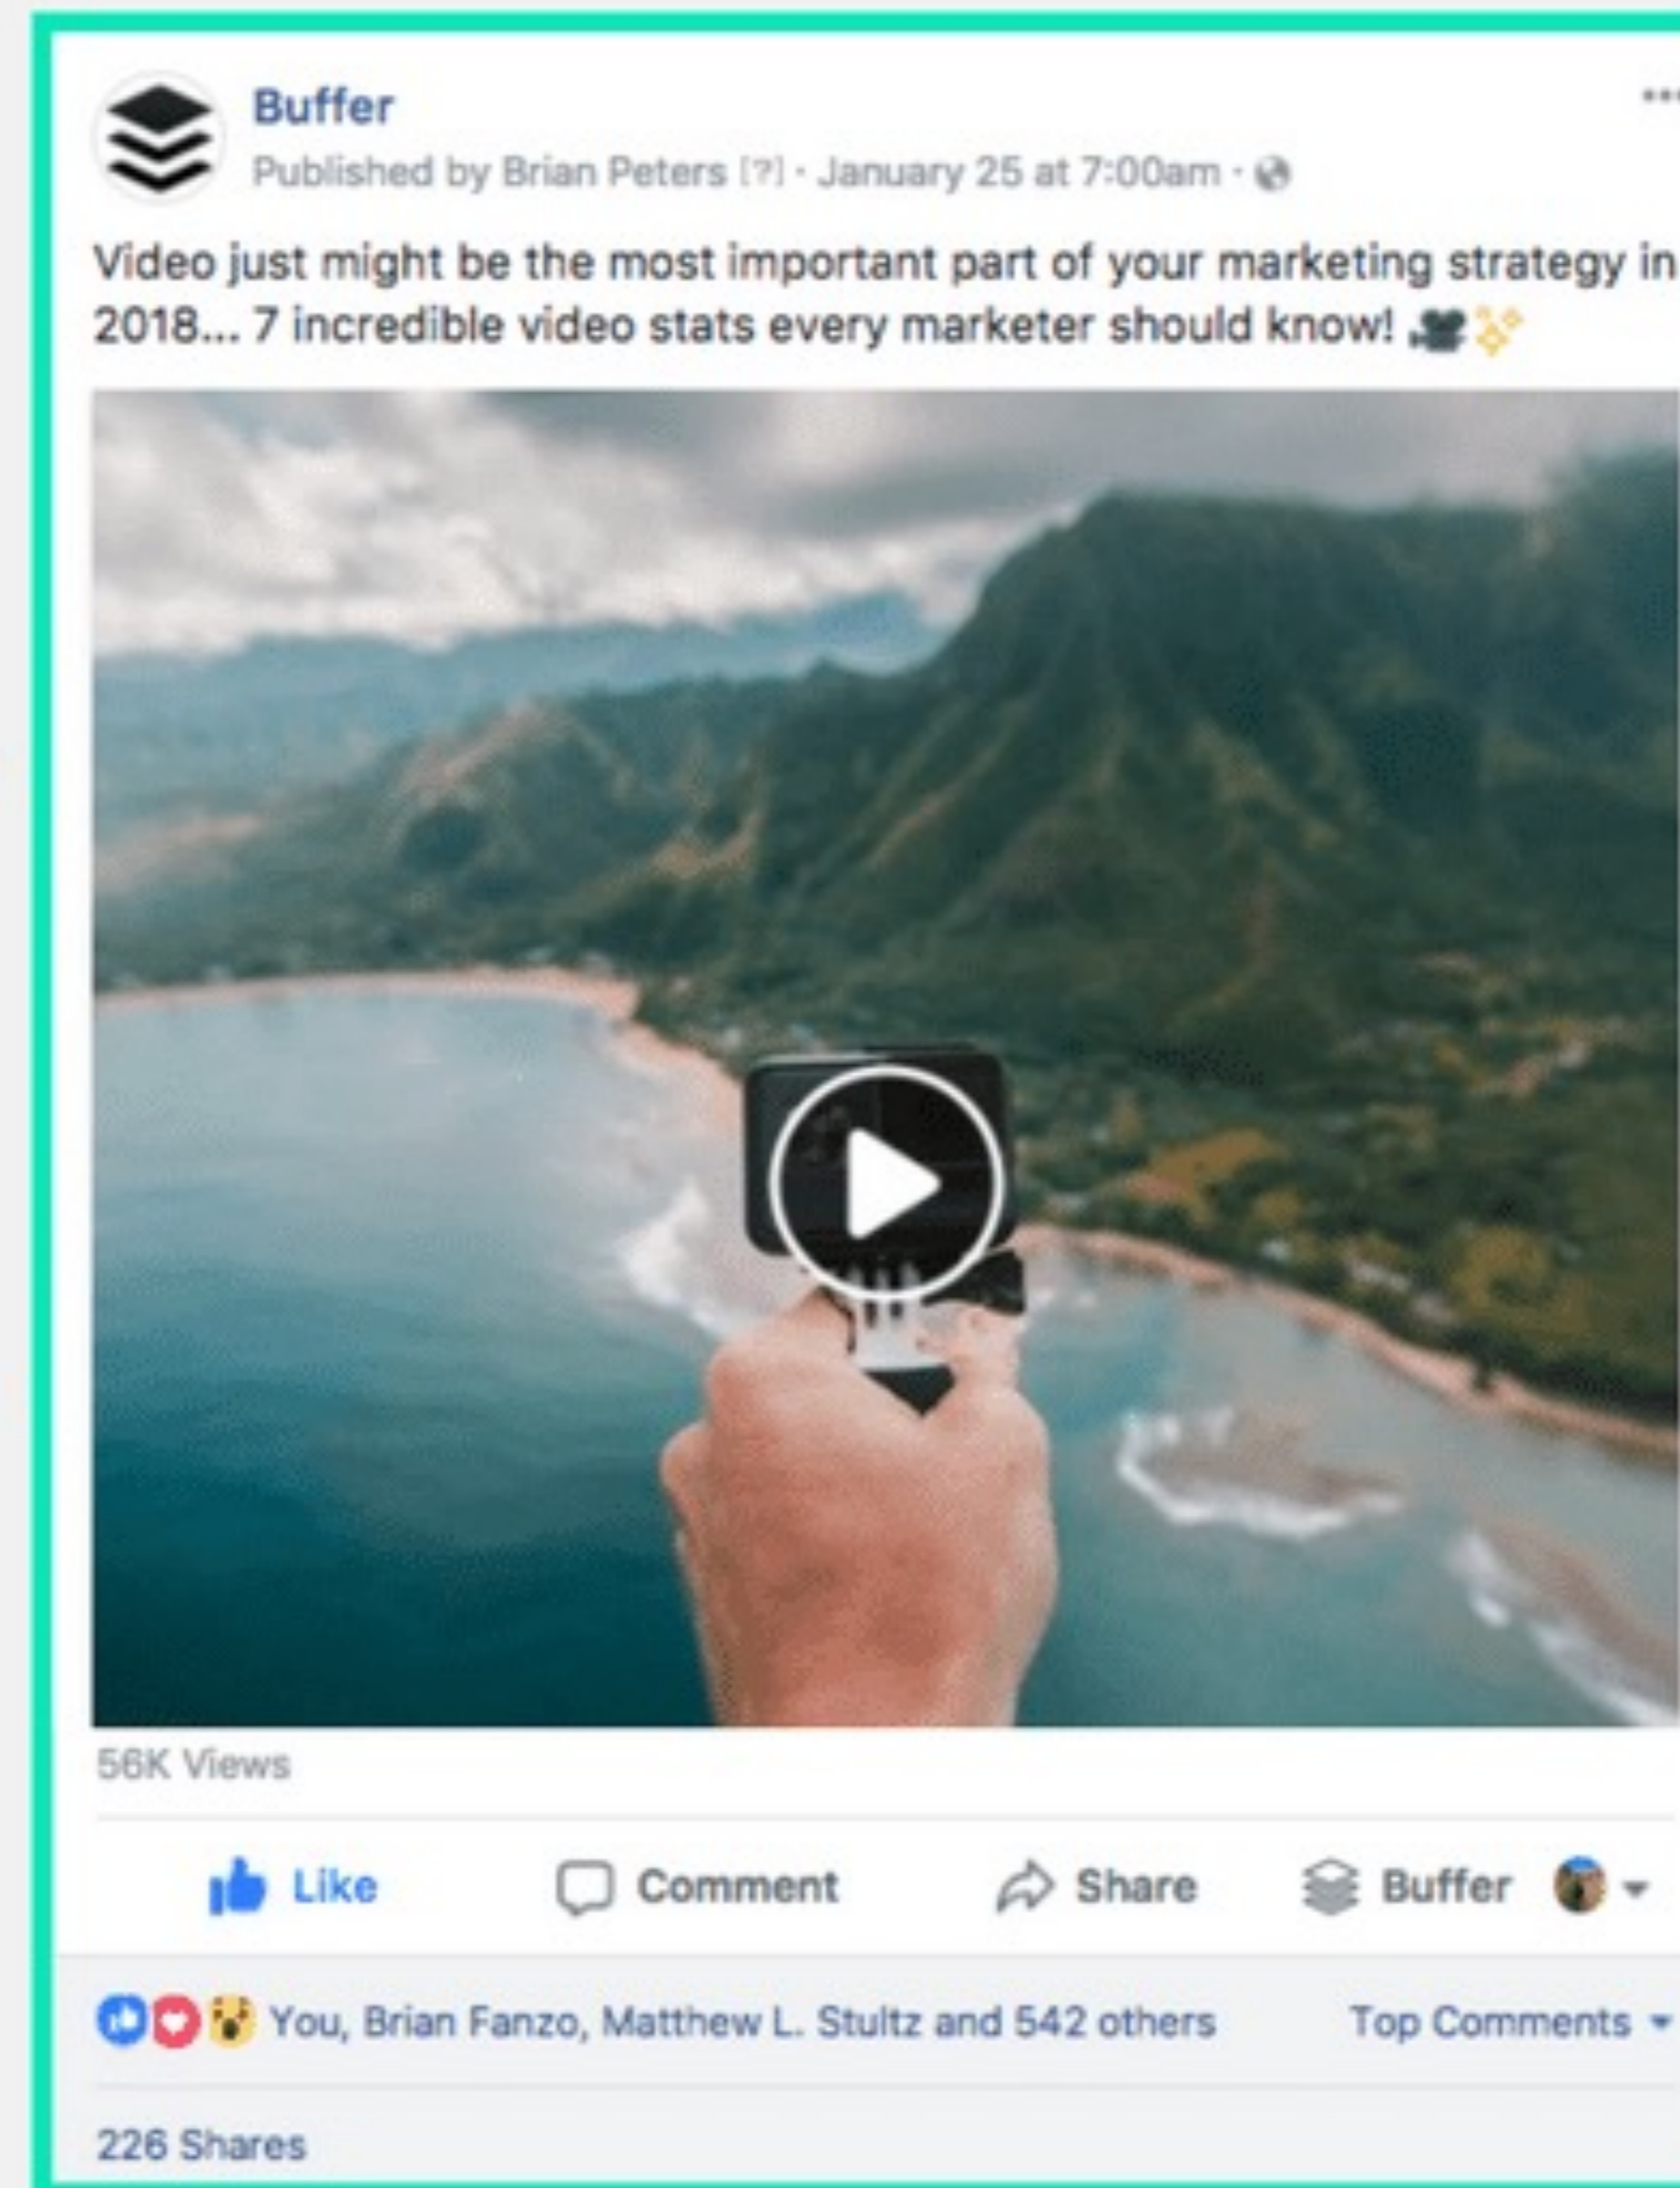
Buffer
Published by Brian Peters [?] · January 25 at 7:00am ·

Video just might be the most important part of your marketing strategy in 2018... 7 incredible video stats every marketer should know! 🎥✨

56K Views

Like Comment Share Buffer

You, Brian Fanzo, Matthew L. Stultz and 542 others Top Comments

226 Shares